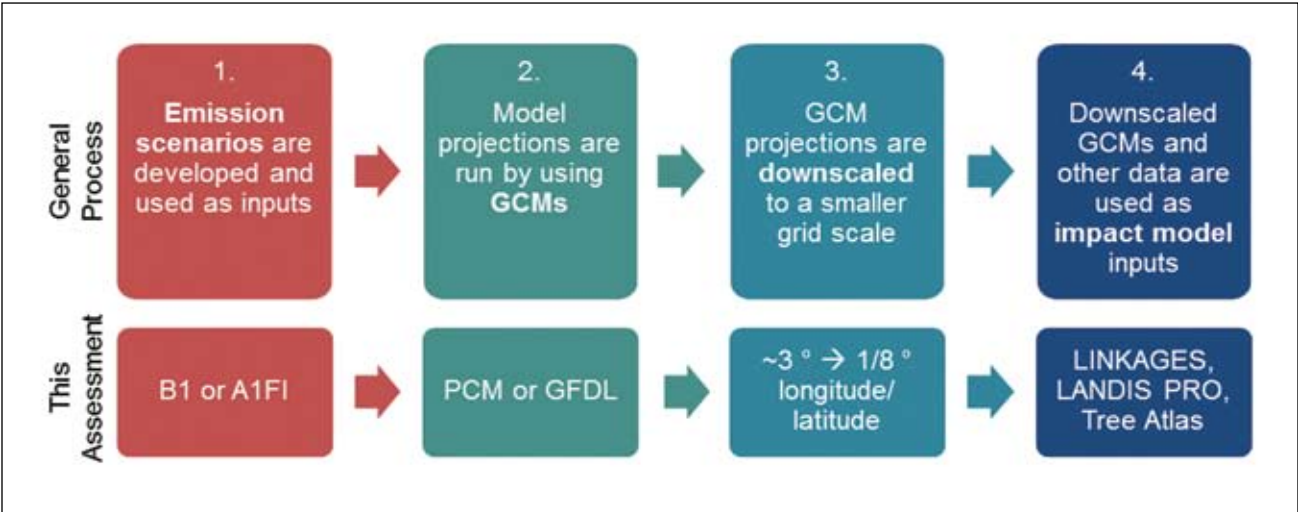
General Process

1.
**Emission scenarios** are developed and used as inputs

2.
Model projections are run by using **GCMs**

3.
GCM projections are **downscaled** to a smaller grid scale

4.
Downscaled GCMs and other data are used as **impact model** inputs

This Assessment

B1 or A1FI

PCM or GFDL

~3 ° → 1/8 ° longitude/ latitude

LINKAGES, LANDIS PRO, Tree Atlas